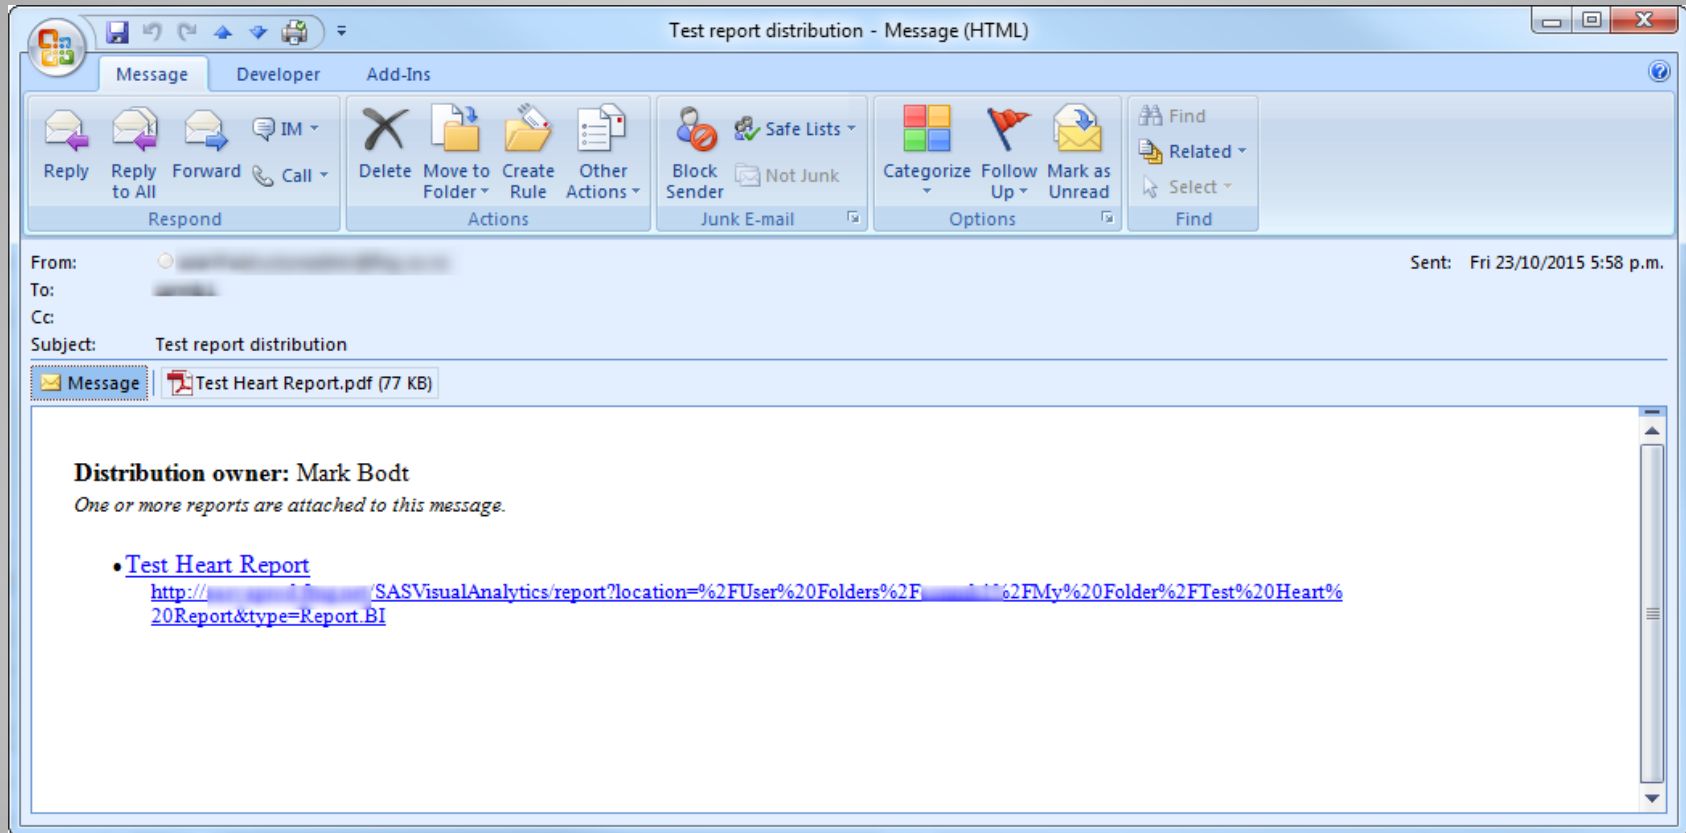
Test report distribution - Message (HTML)

Message Developer Add-Ins

Reply Reply to All Forward IM Call
Respond

Delete Move to Folder Create Rule Other Actions
Actions

Block Sender Safe Lists Not Junk
Junk E-mail

Categorize Follow Up Mark as Unread
Options

Find Related Select
Find

From: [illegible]
To: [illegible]
Cc:
Subject: Test report distribution
Sent: Fri 23/10/2015 5:58 p.m.

Message | Test Heart Report.pdf (77 KB)

**Distribution owner:** Mark Bodt

*One or more reports are attached to this message.*

• Test Heart Report
http://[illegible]/SASVisualAnalytics/report?location=%2FUser%20Folders%2F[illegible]%2FMy%20Folder%2FTest%20Heart%20Report&type=Report.BI